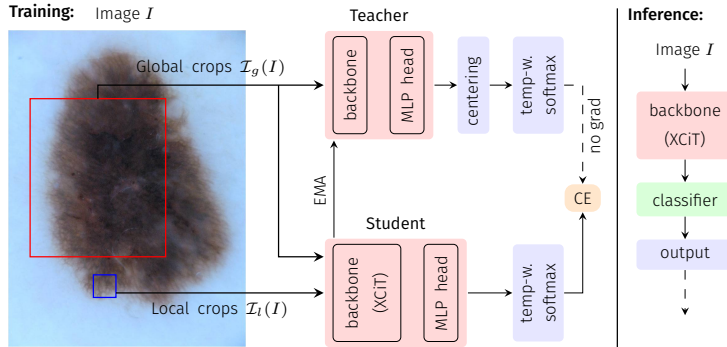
Training:
Image $I$

Global crops $\mathcal{I}_g(I)$

Teacher

backbone

MLP head

centering

temp-w. softmax

no grad

EMA

CE

Student

backbone (XCiT)

MLP head

temp-w. softmax

Local crops $\mathcal{I}_l(I)$

Inference:

Image $I$

backbone (XCiT)

classifier

output